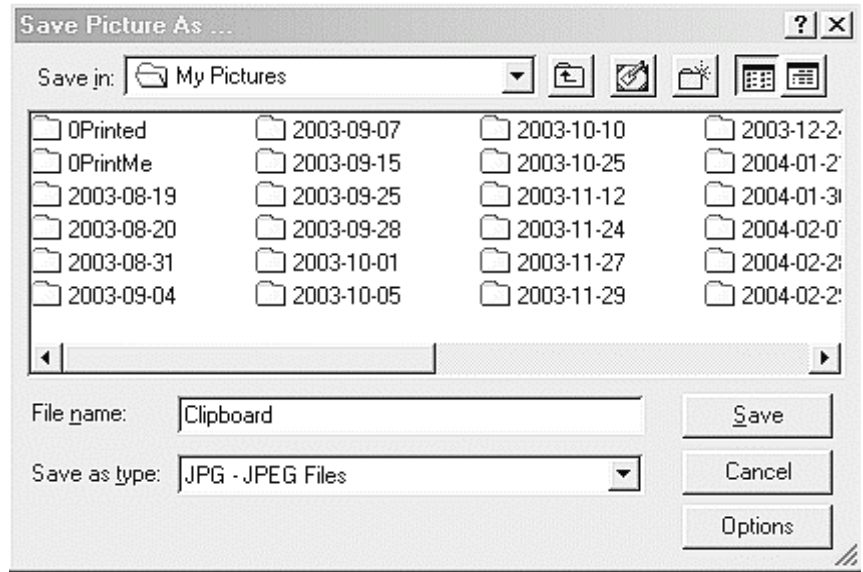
Save Picture As ...

?

Save in: My Pictures

0Printed
0PrintMe
2003-08-19
2003-08-20
2003-08-31
2003-09-04

2003-09-07
2003-09-15
2003-09-25
2003-09-28
2003-10-01
2003-10-05

2003-10-10
2003-10-25
2003-11-12
2003-11-24
2003-11-27
2003-11-29

2003-12-2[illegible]
2004-01-2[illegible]
2004-01-3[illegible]
2004-02-0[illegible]
2004-02-2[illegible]
2004-02-2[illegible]

File name: Clipboard
Save as type: JPG - JPEG Files

Save
Cancel
Options